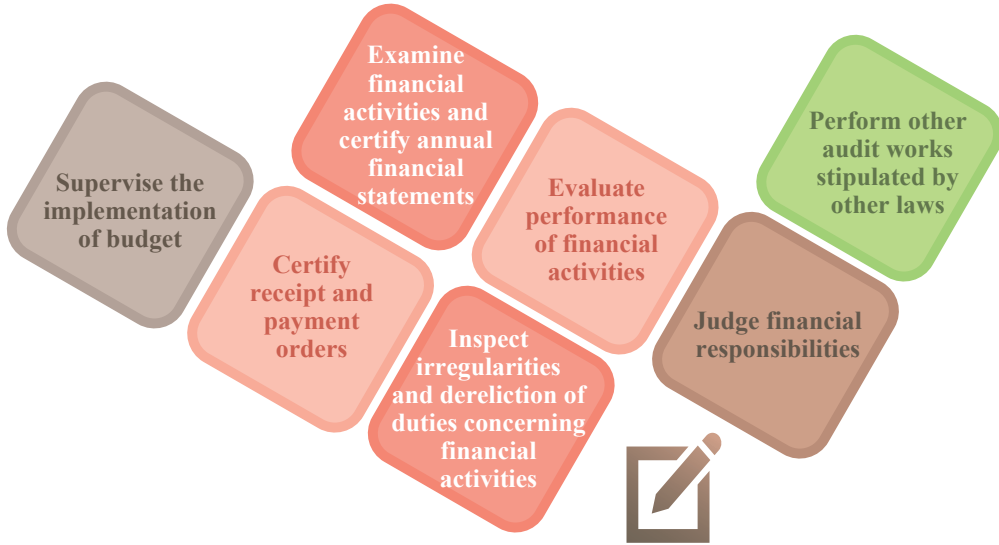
Supervise the implementation of budget

Examine financial activities and certify annual financial statements

Certify receipt and payment orders

Inspect irregularities and dereliction of duties concerning financial activities

Evaluate performance of financial activities

Judge financial responsibilities

Perform other audit works stipulated by other laws